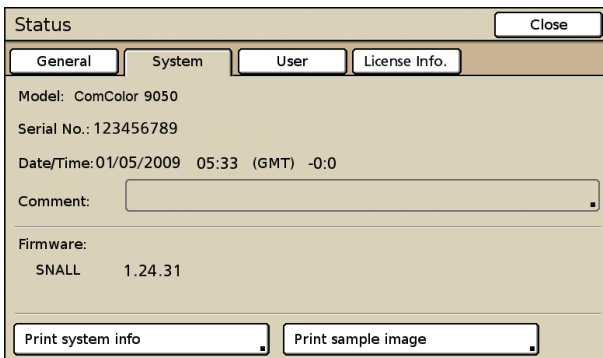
Status

Close

General

System

User

License Info.

Model: ComColor 9050

Serial No.: 123456789

Date/Time: 01/05/2009 05:33 (GMT) -0:0

Comment:

Firmware:

SNALL 1.24.31

Print system info

Print sample image